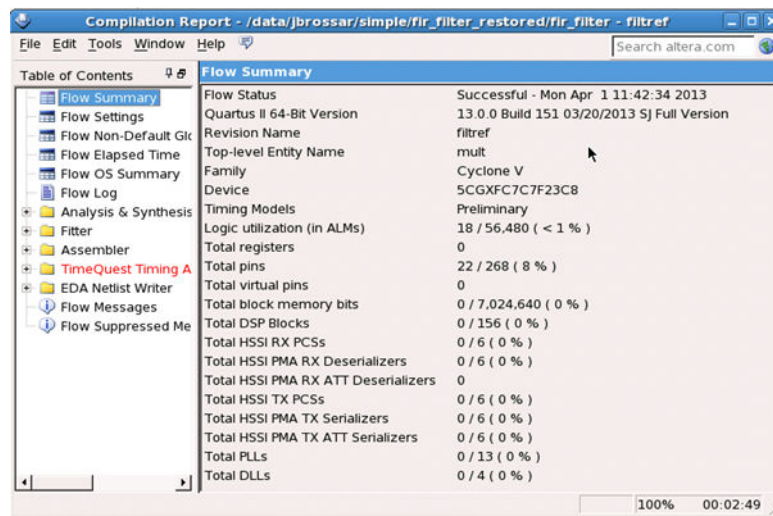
Compilation Report - /data/jbrossar/simple/fir_filter_restored/fir_filter - filtref

File Edit Tools Window Help

Search altera.com

Table of Contents

Flow Summary
Flow Settings
Flow Non-Default Glo
Flow Elapsed Time
Flow OS Summary
Flow Log
Analysis & Synthesis
Fitter
Assembler
TimeQuest Timing A
EDA Netlist Writer
Flow Messages
Flow Suppressed Me

Flow Summary

| | |
|---|---|
| Flow Status | Successful - Mon Apr 1 11:42:34 2013 |
| Quartus II 64-Bit Version | 13.0.0 Build 151 03/20/2013 SJ Full Version |
| Revision Name | filtref |
| Top-level Entity Name | mult |
| Family | Cyclone V |
| Device | 5CGXFC7C7F23C8 |
| Timing Models | Preliminary |
| Logic utilization (in ALMs) | 18 / 56,480 ( < 1 % ) |
| Total registers | 0 |
| Total pins | 22 / 268 ( 8 % ) |
| Total virtual pins | 0 |
| Total block memory bits | 0 / 7,024,640 ( 0 % ) |
| Total DSP Blocks | 0 / 156 ( 0 % ) |
| Total HSSI RX PCSs | 0 / 6 ( 0 % ) |
| Total HSSI PMA RX Deserializers | 0 / 6 ( 0 % ) |
| Total HSSI PMA RX ATT Deserializers | 0 |
| Total HSSI TX PCSs | 0 / 6 ( 0 % ) |
| Total HSSI PMA TX Serializers | 0 / 6 ( 0 % ) |
| Total HSSI PMA TX ATT Serializers | 0 / 6 ( 0 % ) |
| Total PLLs | 0 / 13 ( 0 % ) |
| Total DLLs | 0 / 4 ( 0 % ) |

100% 00:02:49